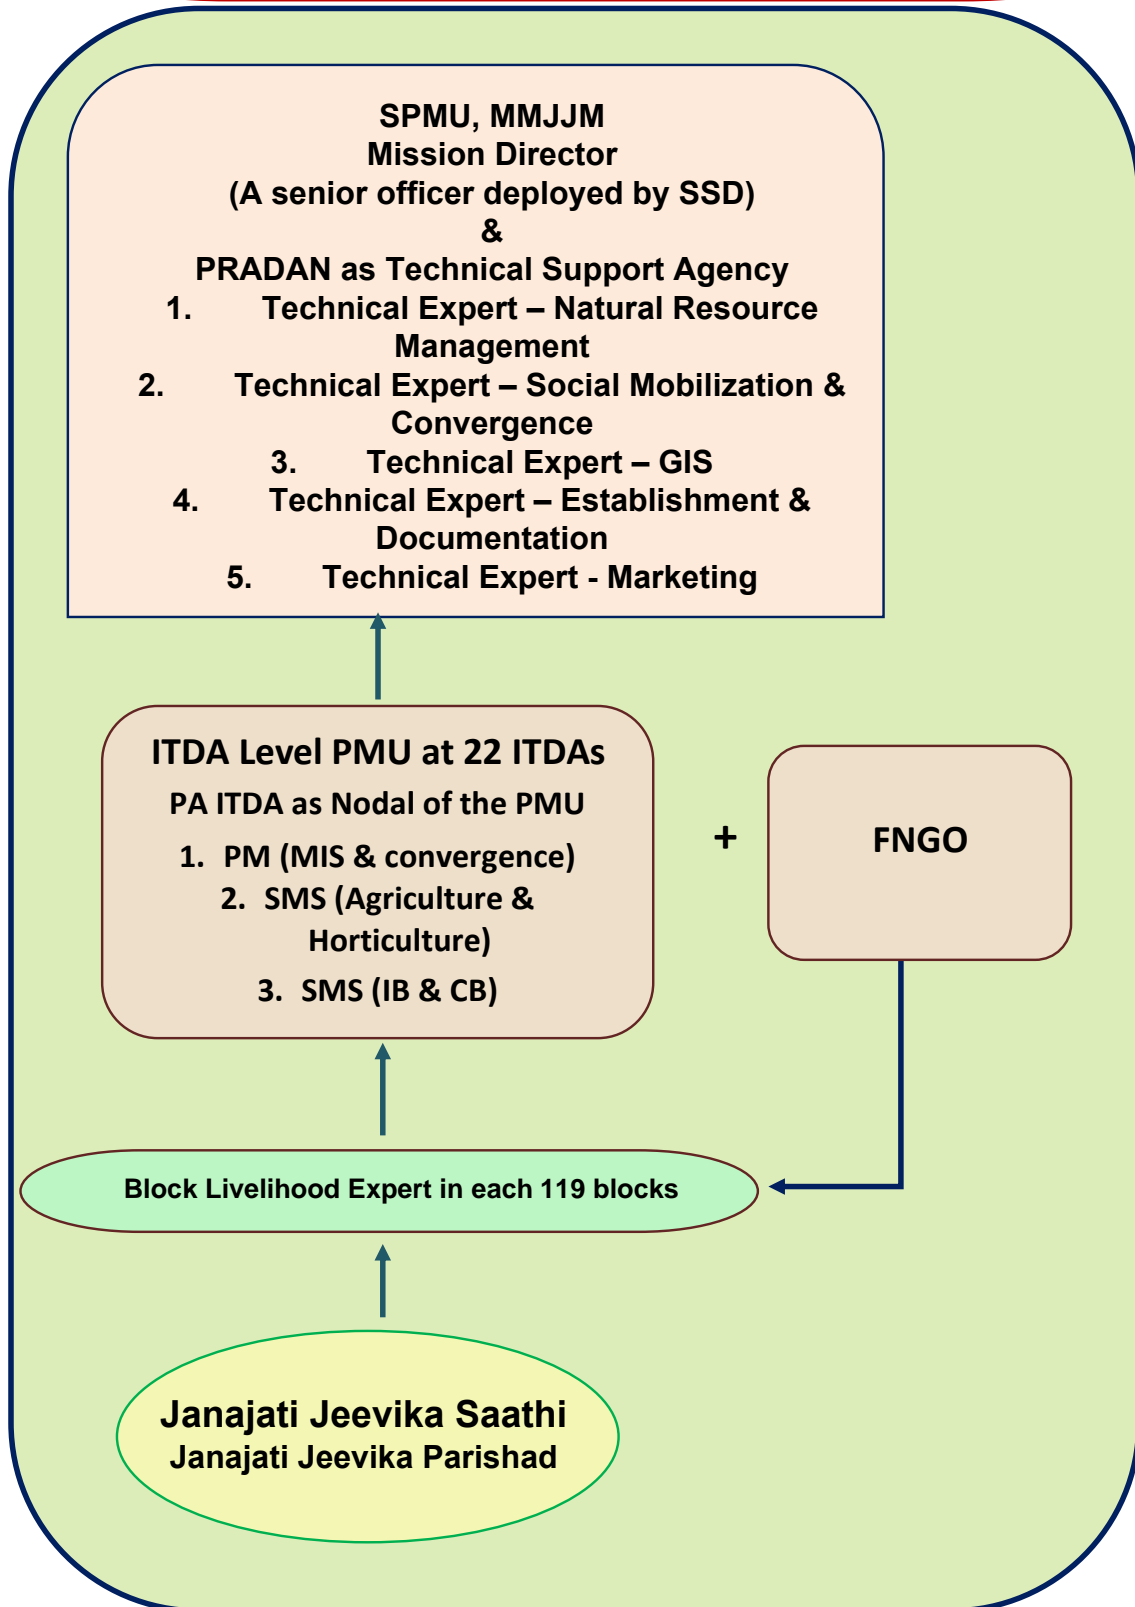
SPMU, MMJJM
Mission Director
(A senior officer deployed by SSD)
&
PRADAN as Technical Support Agency
1. Technical Expert – Natural Resource Management
2. Technical Expert – Social Mobilization & Convergence
3. Technical Expert – GIS
4. Technical Expert – Establishment & Documentation
5. Technical Expert - Marketing

ITDA Level PMU at 22 ITDAs
PA ITDA as Nodal of the PMU
1. PM (MIS & convergence)
2. SMS (Agriculture & Horticulture)
3. SMS (IB & CB)

+

FNGO

Block Livelihood Expert in each 119 blocks

Janajati Jeevika Saathi
Janajati Jeevika Parishad